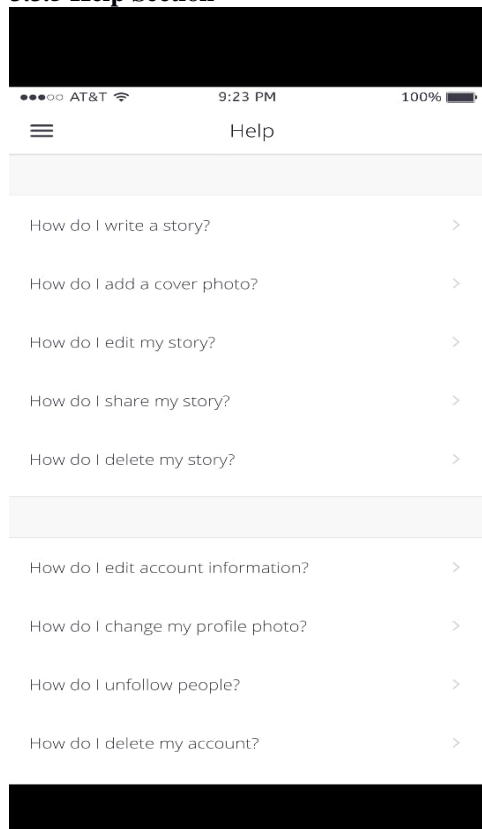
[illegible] Help Section

●●●○○ AT&T

9:23 PM

100%

Help

How do I write a story?

How do I add a cover photo?

How do I edit my story?

How do I share my story?

How do I delete my story?

How do I edit account information?

How do I change my profile photo?

How do I unfollow people?

How do I delete my account?